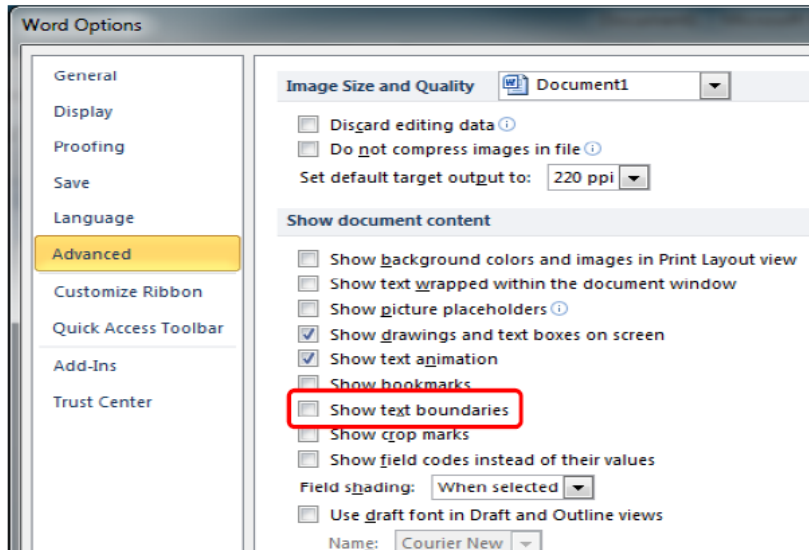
Word Options

General
Display
Proofing
Save
Language
Advanced
Customize Ribbon
Quick Access Toolbar
Add-Ins
Trust Center

Image Size and Quality
Document1

Discard editing data
Do not compress images in file
Set default target output to: 220 ppi

Show document content

Show background colors and images in Print Layout view
Show text wrapped within the document window
Show picture placeholders
Show drawings and text boxes on screen
Show text animation
Show bookmarks
Show text boundaries
Show crop marks
Show field codes instead of their values
Field shading: When selected
Use draft font in Draft and Outline views
Name: Courier New